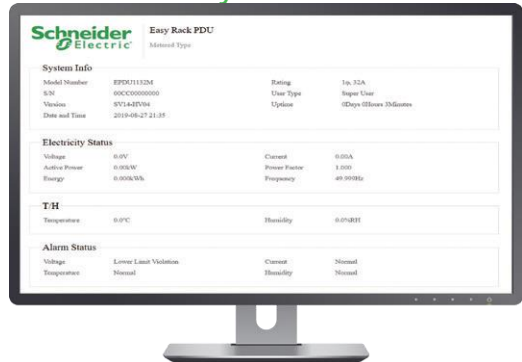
Schneider Electric

Easy Rack PDU

Metered Type

System Info

| Model Number | EPDU1132M | Rating | 1φ, 32A |
|---|---|---|---|
| S/N | 00CC00000000 | User Type | Super User |
| Version | SV16-HV04 | Uptime | 0Days 0Hours 3Minutes |
| Date and Time | 2019-08-27 21:35 | | |

Electricity Status

| Voltage | 0.0V | Current | 0.00A |
|---|---|---|---|
| Active Power | 0.00kW | Power Factor | 1.000 |
| Energy | 0.000kWh | Frequency | 49.990Hz |

T/H

| Temperature | 0.0°C | Humidity | 0.0%RH |
|---|---|---|---|

Alarm Status

| Voltage | Lower Limit Violation | Current | Normal |
|---|---|---|---|
| Temperature | Normal | Humidity | Normal |